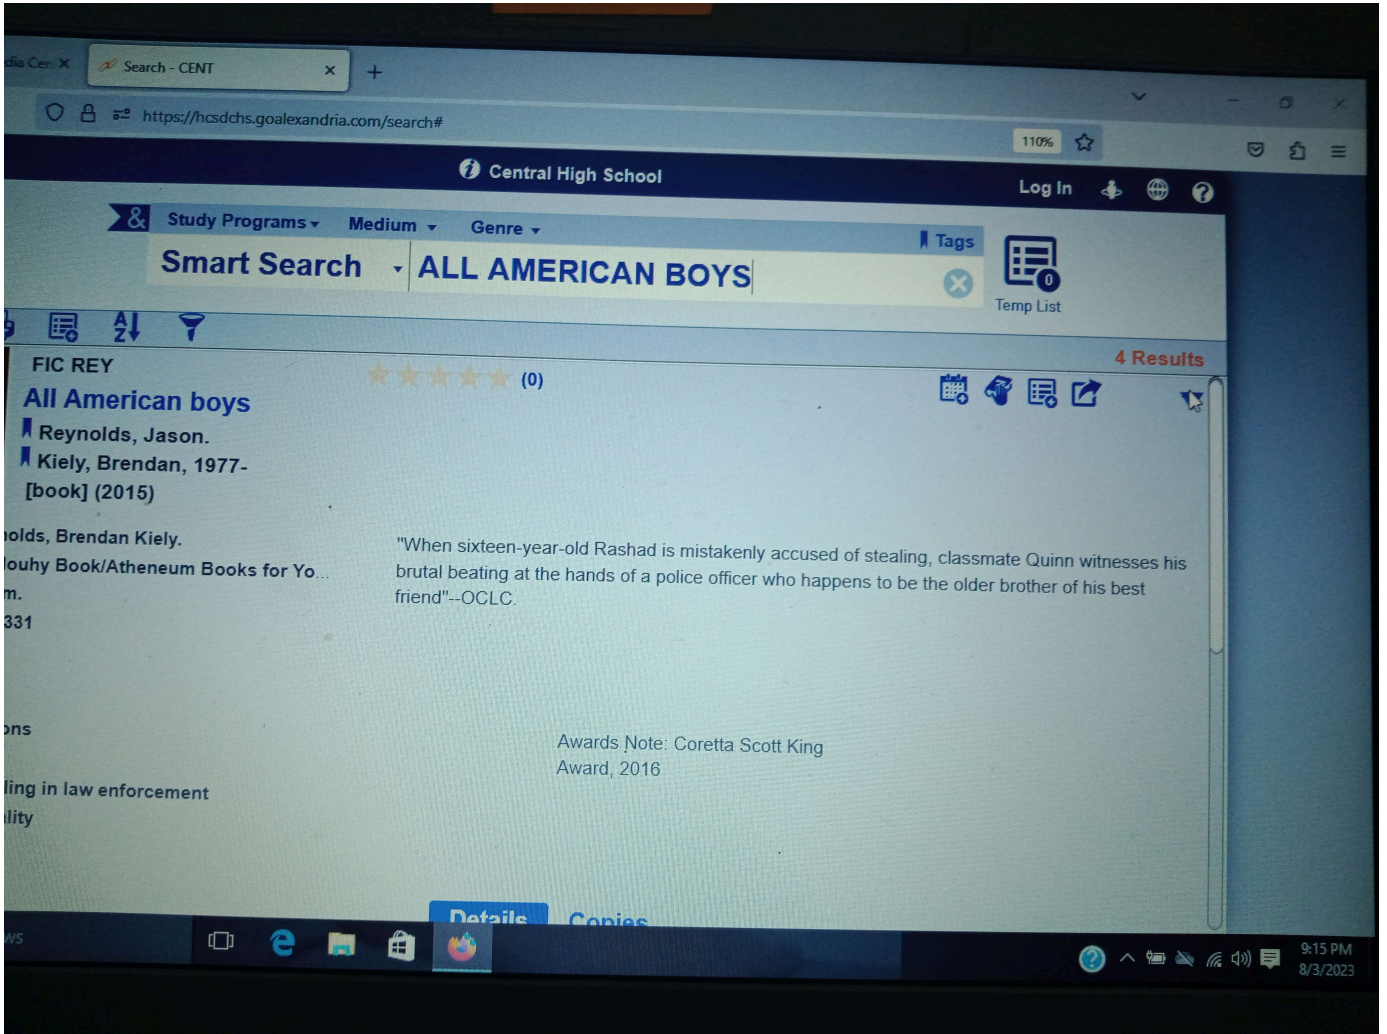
dia Cen ×

Search - CENT ×

+

https://hcsdchs.goalexandria.com/search#

110%

Central High School

Log In

Study Programs

Medium

Genre

Tags

Smart Search

ALL AMERICAN BOYS

0

Temp List

4 Results

FIC REY

(0)

All American boys

Reynolds, Jason.

Kiely, Brendan, 1977-

[book] (2015)

nolds, Brendan Kiely.

louhy Book/Atheneum Books for Yo...

m.

331

"When sixteen-year-old Rashad is mistakenly accused of stealing, classmate Quinn witnesses his brutal beating at the hands of a police officer who happens to be the older brother of his best friend"--OCLC.

ons

Awards Note: Coretta Scott King Award, 2016

ling in law enforcement

lity

Details

Copies

9:15 PM

8/3/2023